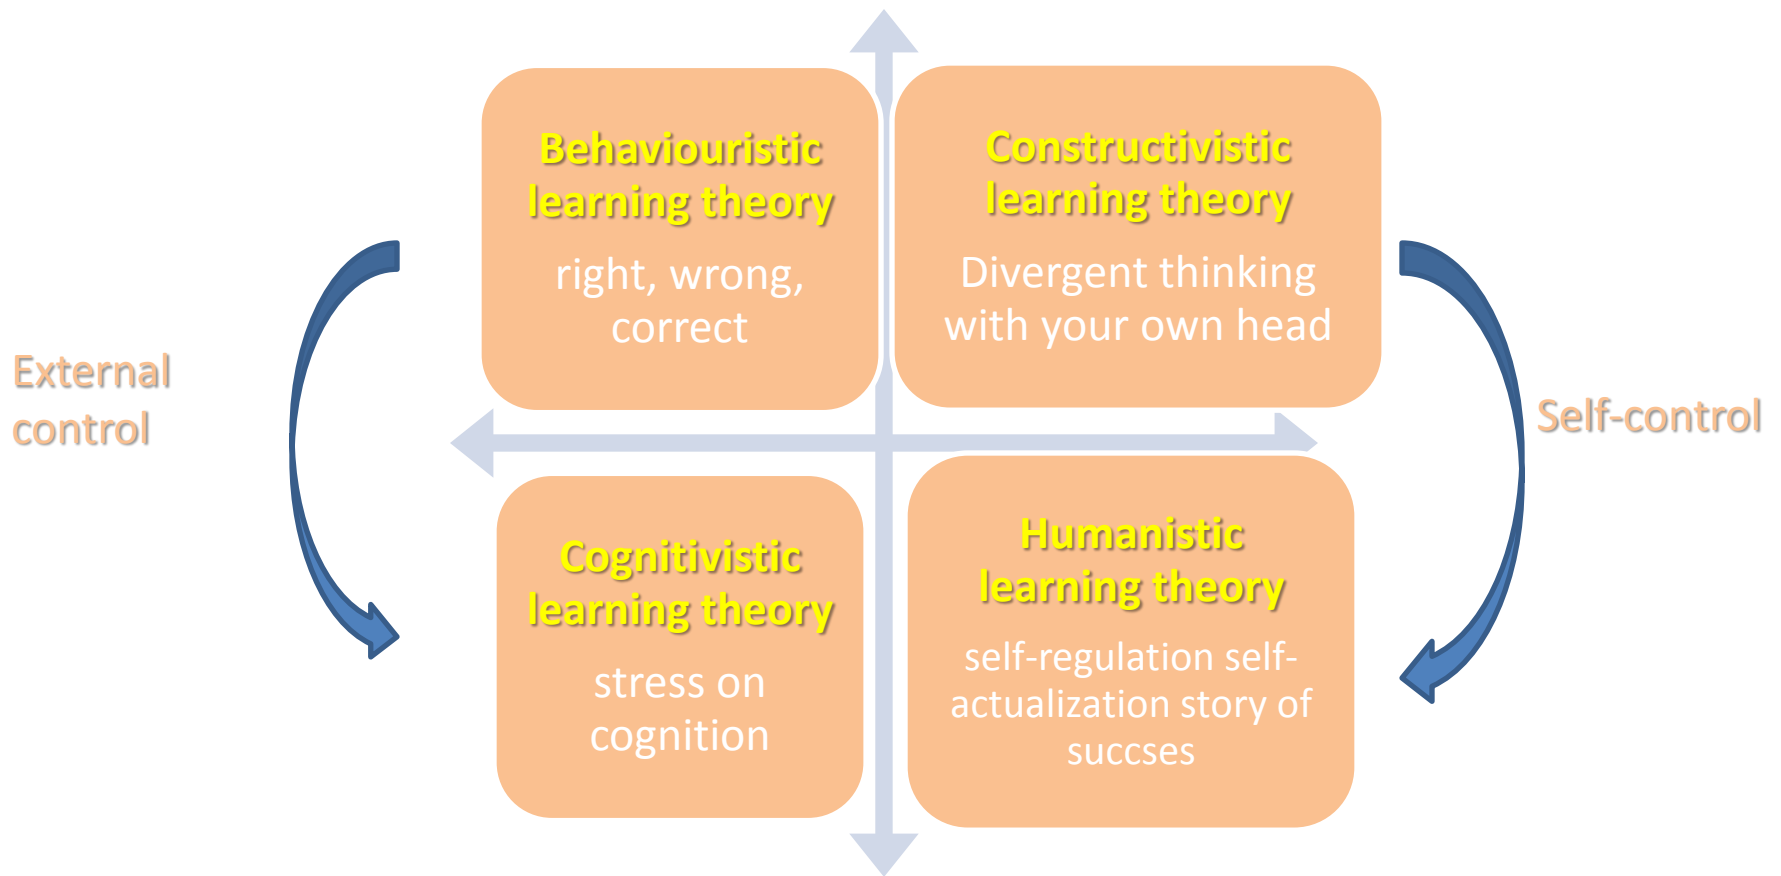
External control

Behaviouristic learning theory

right, wrong, correct

Constructivistic learning theory

Divergent thinking with your own head

Self-control

Cognitivistic learning theory

stress on cognition

Humanistic learning theory

self-regulation self-actualization story of succses